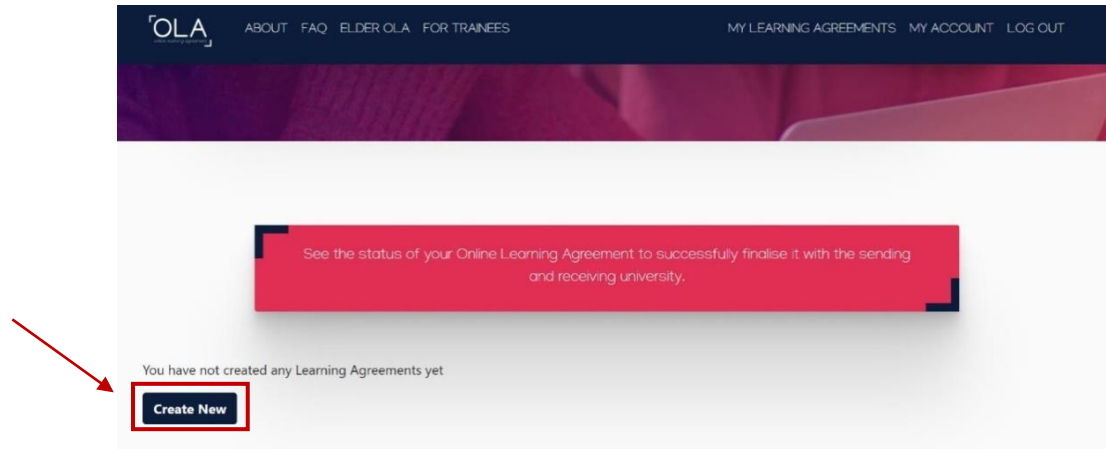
OLA
online learning agreement

ABOUT FAQ ELDER OLA FOR TRAINEES

MY LEARNING AGREEMENTS MY ACCOUNT LOG OUT

See the status of your Online Learning Agreement to successfully finalise it with the sending and receiving university.

You have not created any Learning Agreements yet

Create New